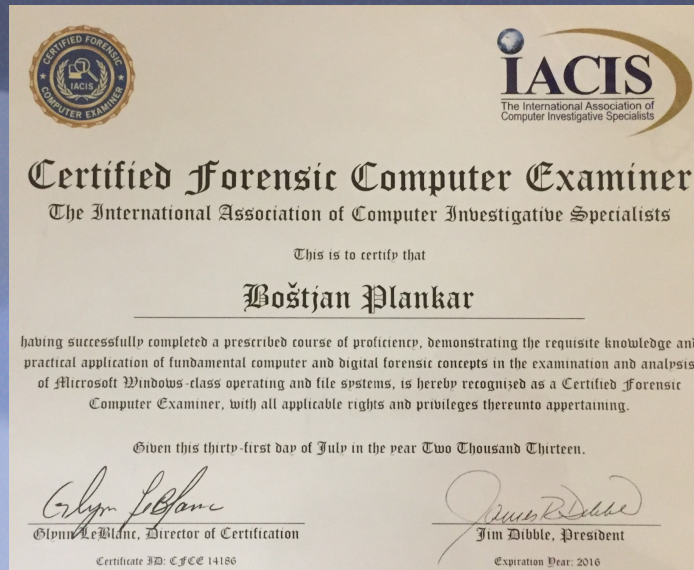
CERTIFIED FORENSIC COMPUTER EXAMINER
IACIS

IACIS
The International Association of Computer Investigative Specialists

Certified Forensic Computer Examiner
The International Association of Computer Investigative Specialists

This is to certify that

Boštjan Plankar

having successfully completed a prescribed course of proficiency, demonstrating the requisite knowledge and practical application of fundamental computer and digital forensic concepts in the examination and analysis of Microsoft Windows-class operating and file systems, is hereby recognized as a Certified Forensic Computer Examiner, with all applicable rights and privileges thereunto appertaining.

Given this thirty-first day of July in the year Two Thousand Thirteen.

Glynn LeBlanc

Glynn LeBlanc, Director of Certification

James R Dibble

Jim Dibble, President

Certificate ID: CFCE 14186

Expiration Year: 2016